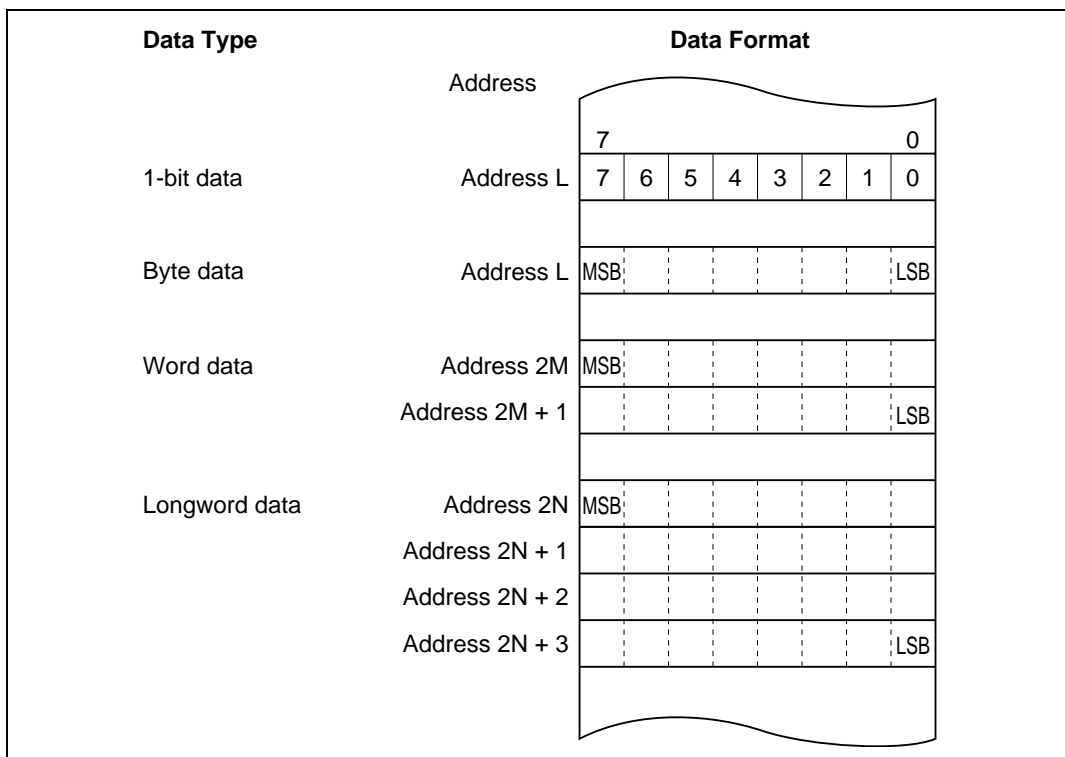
| Data Type | Address | Data Format | | | | | | | |
|---|---|---|---|---|---|---|---|---|---|
| | | 7 | | | | | | | 0 |
| 1-bit data | Address L | 7 | 6 | 5 | 4 | 3 | 2 | 1 | 0 |
| | | | | | | | | | |
| Byte data | Address L | MSB | | | | | | | LSB |
| | | | | | | | | | |
| Word data | Address 2M | MSB | | | | | | | |
| | Address 2M + 1 | | | | | | | | LSB |
| | | | | | | | | | |
| Longword data | Address 2N | MSB | | | | | | | |
| | Address 2N + 1 | | | | | | | | |
| | Address 2N + 2 | | | | | | | | |
| | Address 2N + 3 | | | | | | | | LSB |